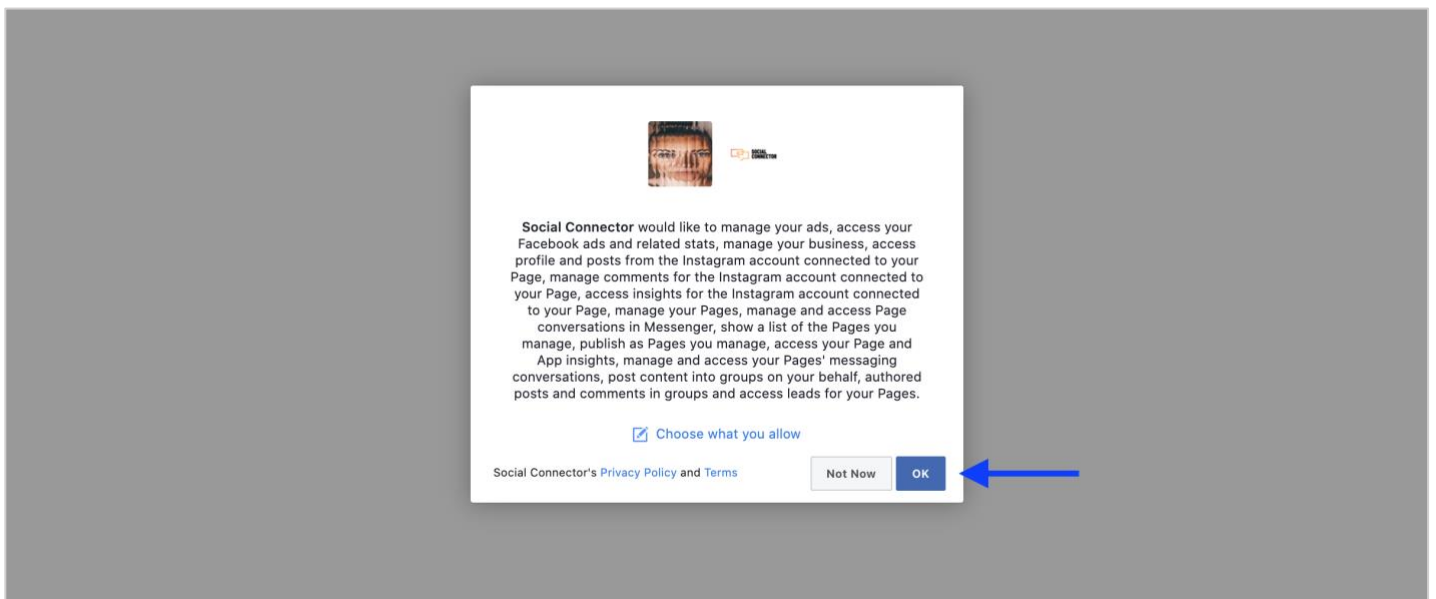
SOCIAL CONNECTOR

Social Connector would like to manage your ads, access your Facebook ads and related stats, manage your business, access profile and posts from the Instagram account connected to your Page, manage comments for the Instagram account connected to your Page, access insights for the Instagram account connected to your Page, manage your Pages, manage and access Page conversations in Messenger, show a list of the Pages you manage, publish as Pages you manage, access your Page and App insights, manage and access your Pages' messaging conversations, post content into groups on your behalf, authored posts and comments in groups and access leads for your Pages.

Choose what you allow

Social Connector's Privacy Policy and Terms

Not Now

OK